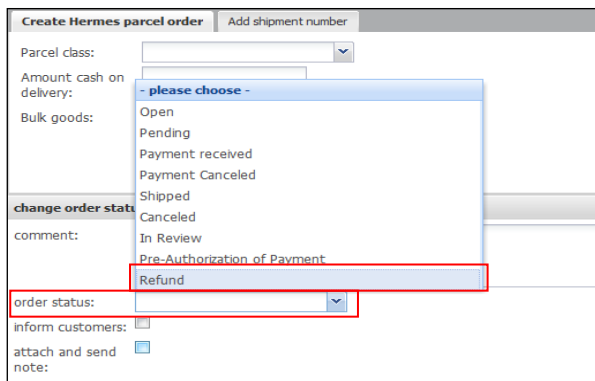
Create Hermes parcel order | Add shipment number

Parcel class:

Amount cash on delivery:

Bulk goods:

- please choose -
Open
Pending
Payment received
Payment Canceled
Shipped
Canceled
In Review
Pre-Authorization of Payment
Refund

change order statu

comment:

order status:

inform customers:

attach and send note: